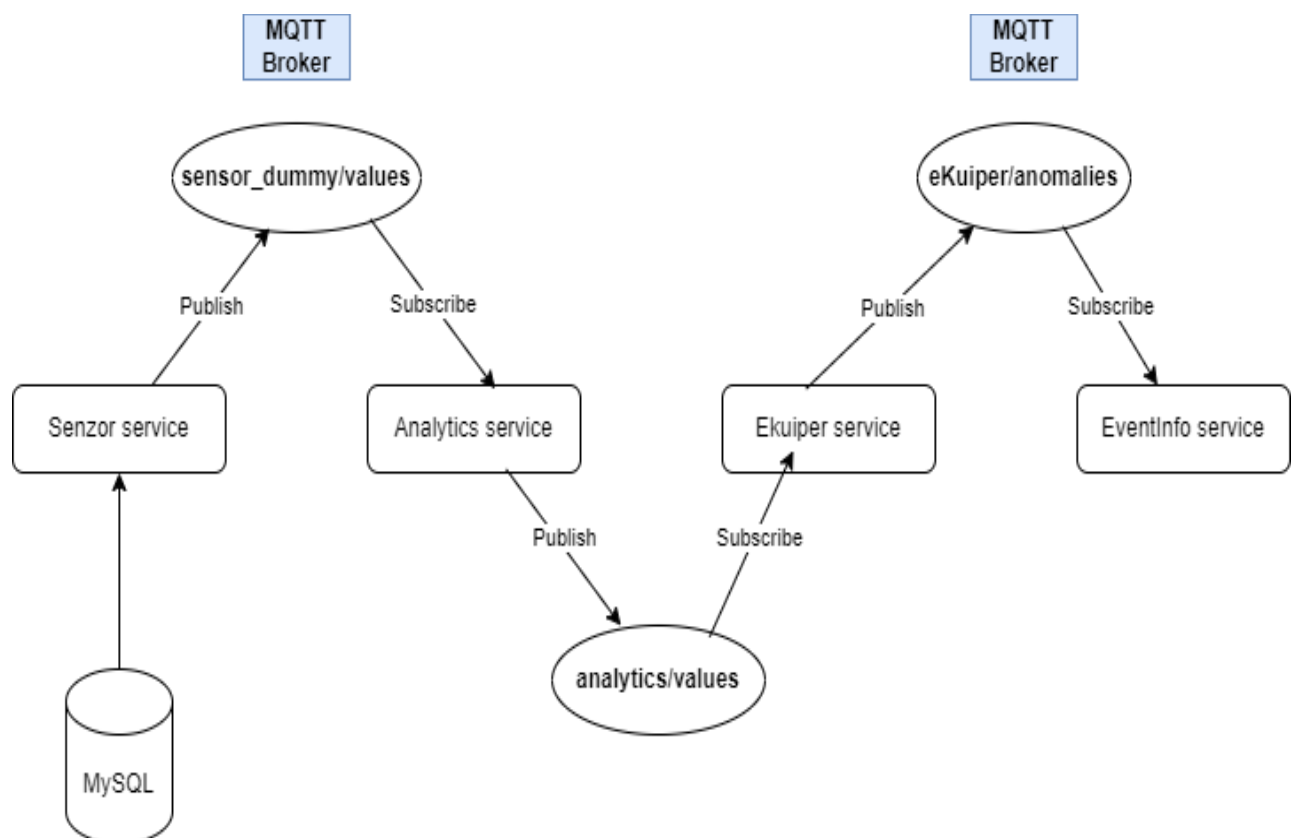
MQTT Broker

MQTT Broker

sensor_dummy/values

eKuiper/anomalies

Publish

Subscribe

Publish

Subscribe

Senzor service

Analytics service

Ekuiper service

EventInfo service

Publish

Subscribe

analytics/values

MySQL